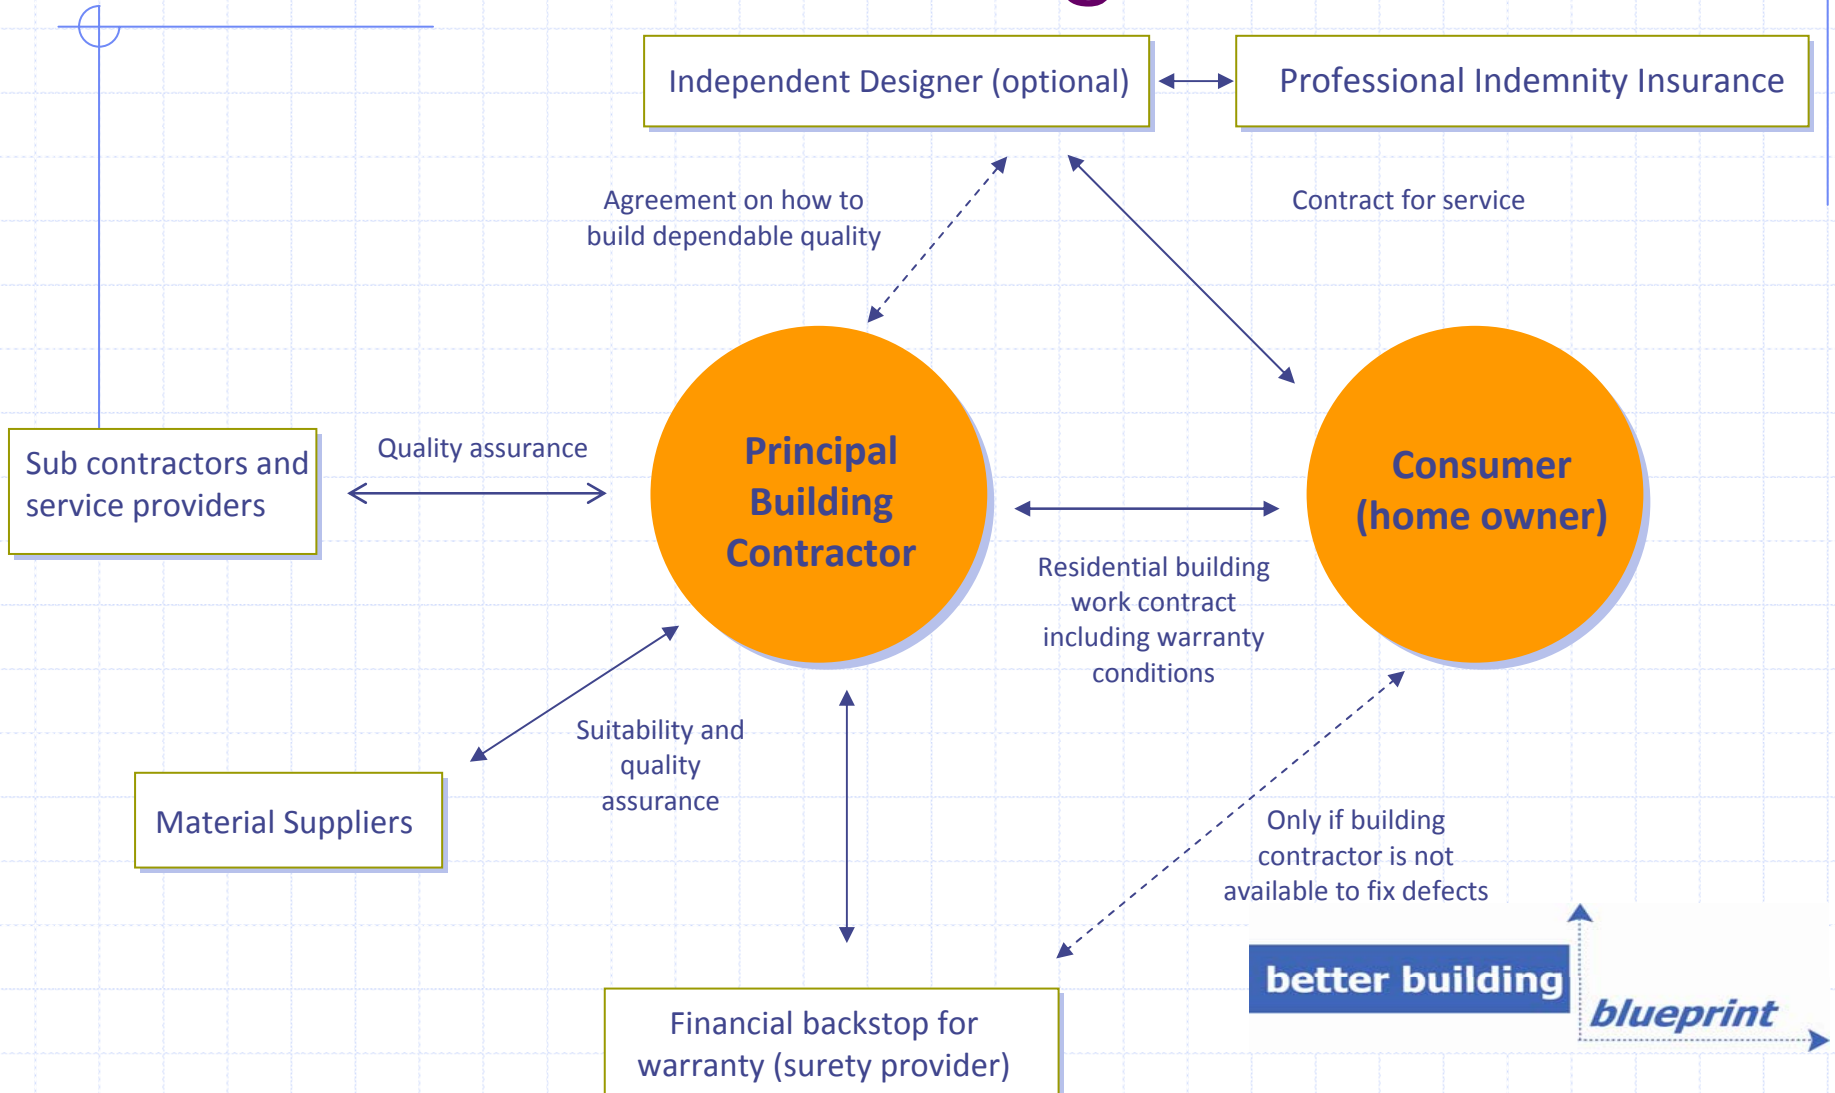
Independent Designer (optional)

Professional Indemnity Insurance

Agreement on how to build dependable quality

Contract for service

Sub contractors and service providers

Quality assurance

Principal Building Contractor

Consumer (home owner)

Residential building work contract including warranty conditions

Suitability and quality assurance

Material Suppliers

Only if building contractor is not available to fix defects

better building

blueprint

Financial backstop for warranty (surety provider)